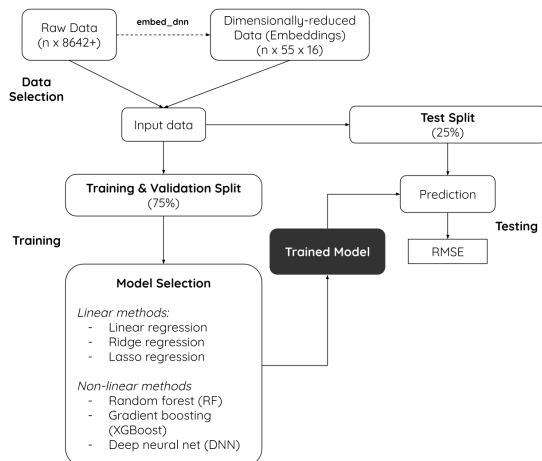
Raw Data
(n x 8642+)

embed_dnn

Dimensionally-reduced Data (Embeddings)
(n x 55 x 16)

Data Selection

Input data

Test Split
(25%)

Training & Validation Split
(75%)

Prediction

Testing

Training

Trained Model

RMSE

Model Selection

*Linear methods:*
- Linear regression
- Ridge regression
- Lasso regression

*Non-linear methods*
- Random forest (RF)
- Gradient boosting (XGBoost)
- Deep neural net (DNN)